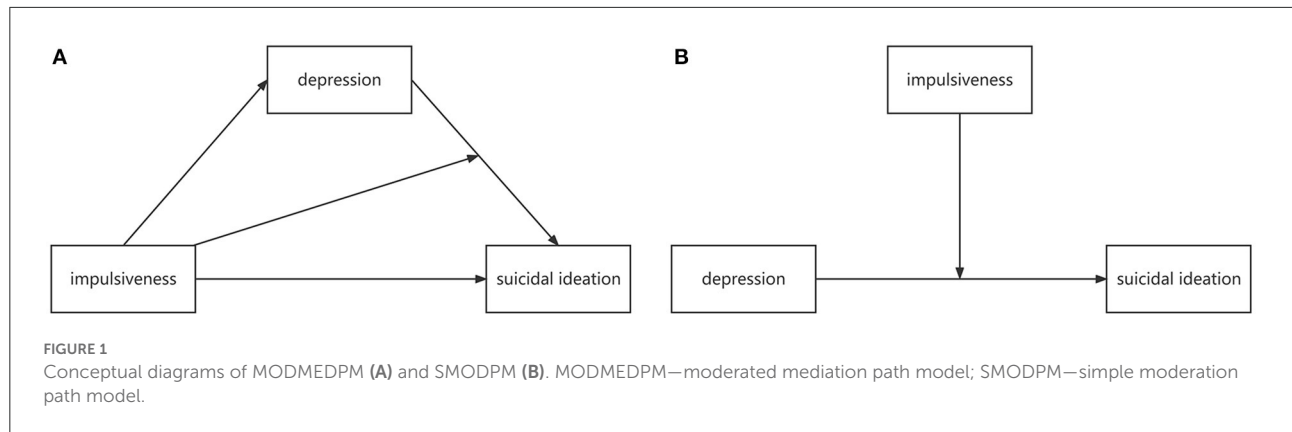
A

depression

impulsiveness

suicidal ideation

B

impulsiveness

depression

suicidal ideation

FIGURE 1
Conceptual diagrams of MODMEDPM (A) and SMODPM (B). MODMEDPM—moderated mediation path model; SMODPM—simple moderation path model.